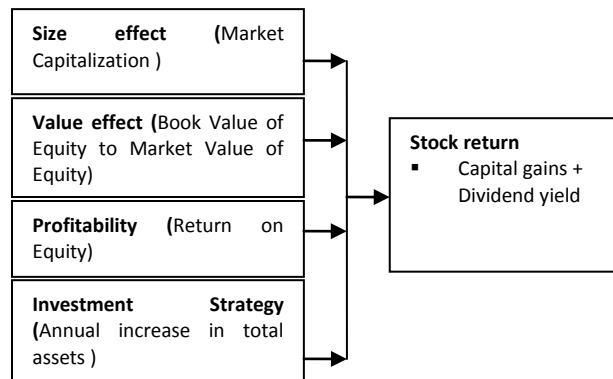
**Size effect (**Market Capitalization )

**Value effect (**Book Value of Equity to Market Value of Equity)

**Profitability (**Return on Equity)

**Investment Strategy (**Annual increase in total assets )

**Stock return**
▪ Capital gains + Dividend yield